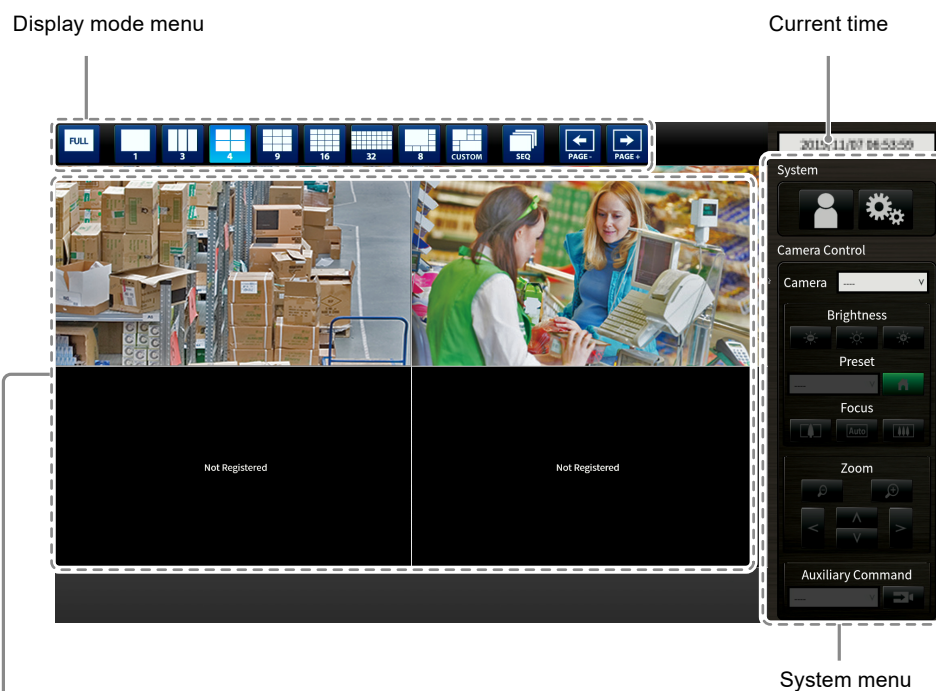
Display mode menu

Current time

FULL 1 3 4 9 16 32 8 CUSTOM SEQ PAGE- PAGE+

2015/11/07 06:53:59

System

Camera Control

Camera ----

Brightness

Preset

----

Focus

Auto

Zoom

Auxiliary Command

----

Not Registered

Not Registered

System menu